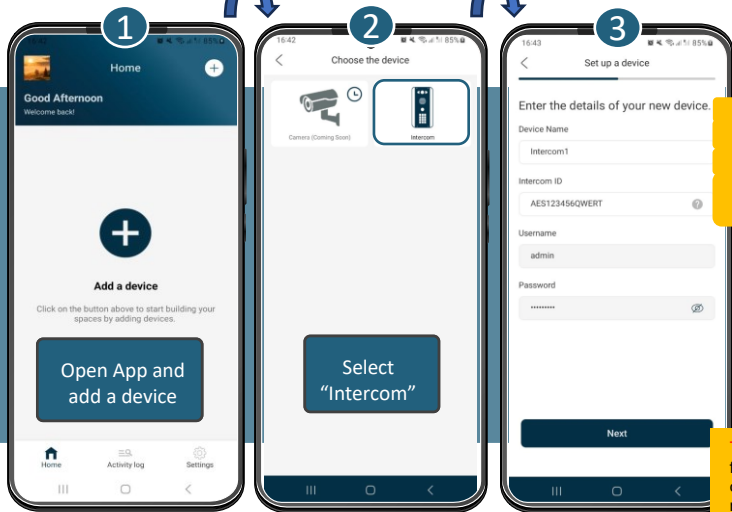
1

16:42 85%

Home

Good Afternoon

Welcome back!

Add a device

Click on the button above to start building your spaces by adding devices.

Open App and add a device

Home

Activity log

Settings

2

16:42 85%

Choose the device

Camera (Coming Soon)

Intercom

Select "Intercom"

3

16:43 85%

Set up a device

Enter the details of your new device.

Device Name

Intercom1

Intercom ID

AES123456QWERT

Username

admin

Password

••••••••••

Next